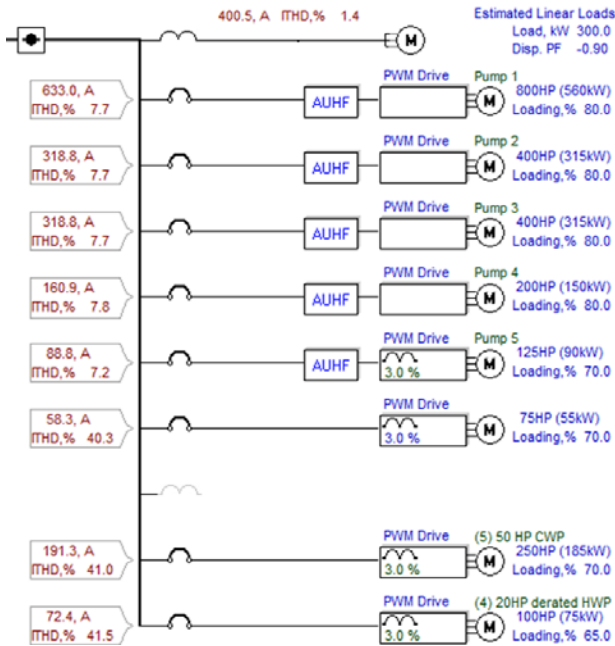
400.5, A ITHD,% 1.4

Estimated Linear Loads
Load, kW 300.0
Disp. PF -0.90

633.0, A
ITHD,% 7.7
AUHF
PWM Drive
Pump 1
800HP (560kW)
Loading,% 80.0

318.8, A
ITHD,% 7.7
AUHF
PWM Drive
Pump 2
400HP (315kW)
Loading,% 80.0

318.8, A
ITHD,% 7.7
AUHF
PWM Drive
Pump 3
400HP (315kW)
Loading,% 80.0

160.9, A
ITHD,% 7.8
AUHF
PWM Drive
Pump 4
200HP (150kW)
Loading,% 80.0

88.8, A
ITHD,% 7.2
AUHF
PWM Drive
3.0 %
Pump 5
125HP (90kW)
Loading,% 70.0

58.3, A
ITHD,% 40.3
PWM Drive
3.0 %
75HP (55kW)
Loading,% 70.0

191.3, A
ITHD,% 41.0
PWM Drive
3.0 %
(5) 50 HP CWP
250HP (185kW)
Loading,% 70.0

72.4, A
ITHD,% 41.5
PWM Drive
3.0 %
(4) 20HP derated HWP
100HP (75kW)
Loading,% 65.0